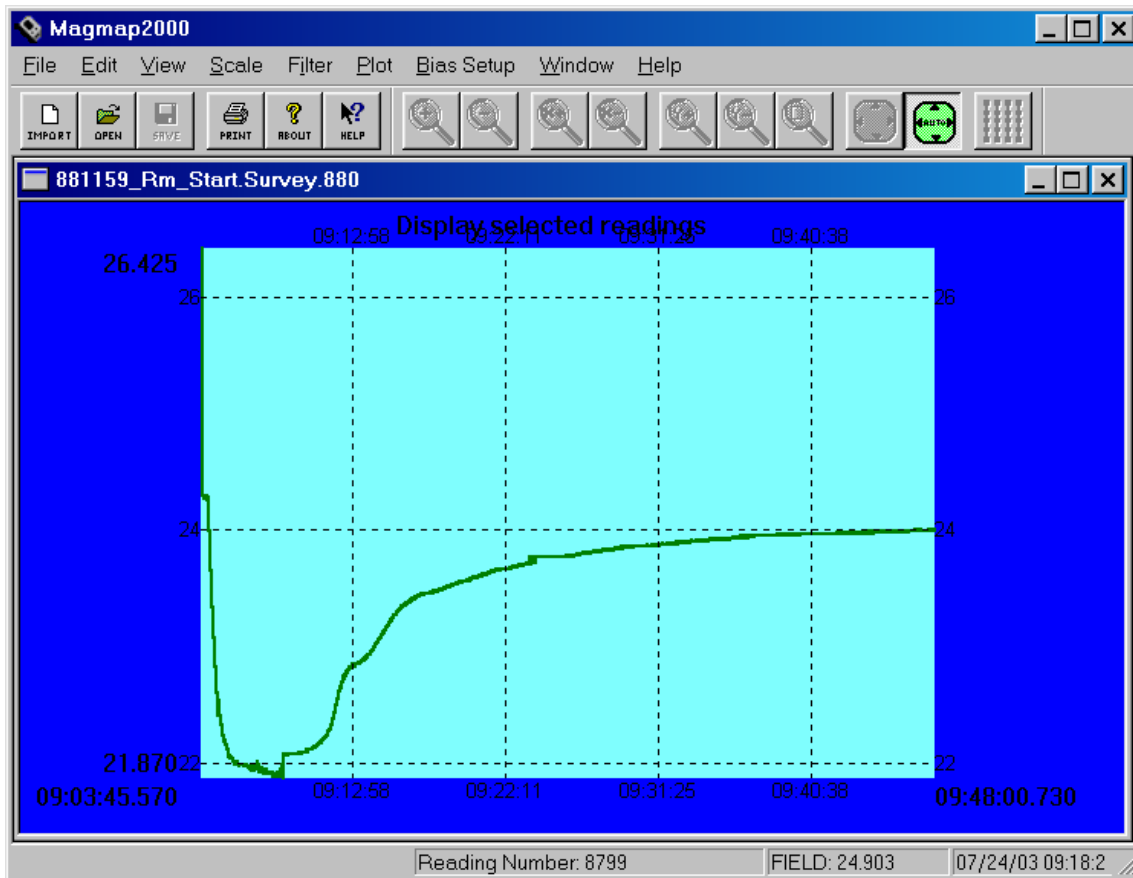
Magmap2000

File Edit View Scale Filter Plot Bias Setup Window Help

IMPORT OPEN SAVE PRINT ABOUT HELP AUTO

881159_Rm_Start.Survey.880

Display selected readings

09:12:58 09:22:11 09:31:25 09:40:38

26.425

26 26

24 24

21.870 22 22

09:03:45.570 09:12:58 09:22:11 09:31:25 09:40:38 09:48:00.730

Reading Number: 8799 FIELD: 24.903 07/24/03 09:18:2